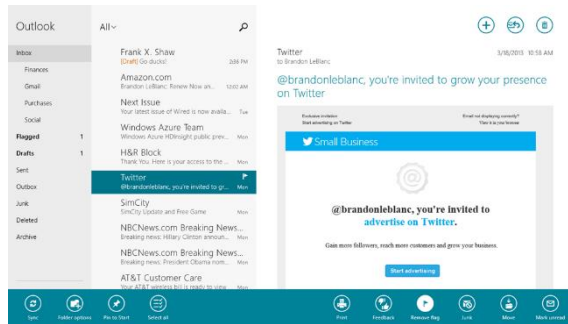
Outlook

Inbox
Finances
Gmail
Purchases
Social
Flagged 1
Drafts 1
Sent
Outbox
Junk
Deleted
Archive

All

Frank X. Shaw
[Draft] Go ducks! 3:59 PM

Amazon.com
Brandon LeBlanc: Pick up where you left off... 12:00 AM

Next Issue
Your latest issue of Wired is now availa... Tue

Windows Azure Team
Windows Azure HDInsight public prev... Mon

H&R Block
Thank You. Here is your access to the ... Mon

Twitter
@brandonleblanc, you're invited to gr... Mon

SimCity
SimCity Update and Free Game Mon

NBCNews.com Breaking News...
Breaking news: Hillary Clinton announ... Mon

NBCNews.com Breaking News...
Breaking news: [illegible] Mon

AT&T Customer Care
Your AT&T wireless bill is ready to view Mon

Twitter 3/18/2013 10:55 AM
to Brandon LeBlanc

@brandonleblanc, you're invited to grow your presence on Twitter

Exclusive invitation
Start advertising on Twitter

Email not displaying correctly?
View it in your browser

Small Business

@brandonleblanc, you're invited to advertise on Twitter.

Gain more followers, reach more customers and grow your business.

Start advertising

Sync
Folder options
Pin to Start
Select all
Print
Feedback
Remove flag
Junk
Move
Mark unread